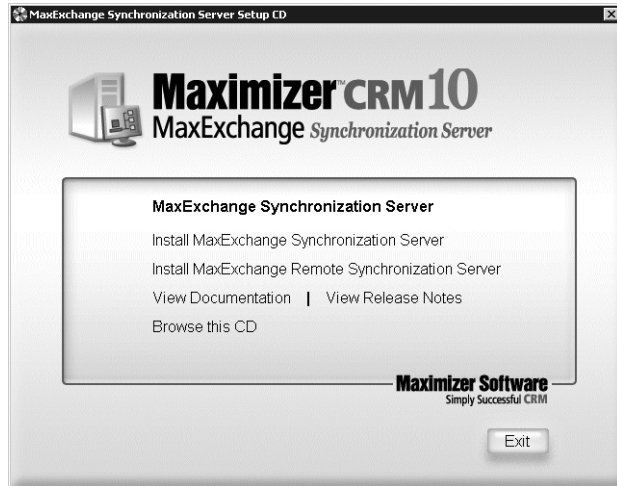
MaxExchange Synchronization Server Setup CD

Maximizer™ CRM 10
MaxExchange Synchronization Server

MaxExchange Synchronization Server

Install MaxExchange Synchronization Server

Install MaxExchange Remote Synchronization Server

View Documentation | View Release Notes

Browse this CD

Maximizer Software
Simply Successful CRM

Exit